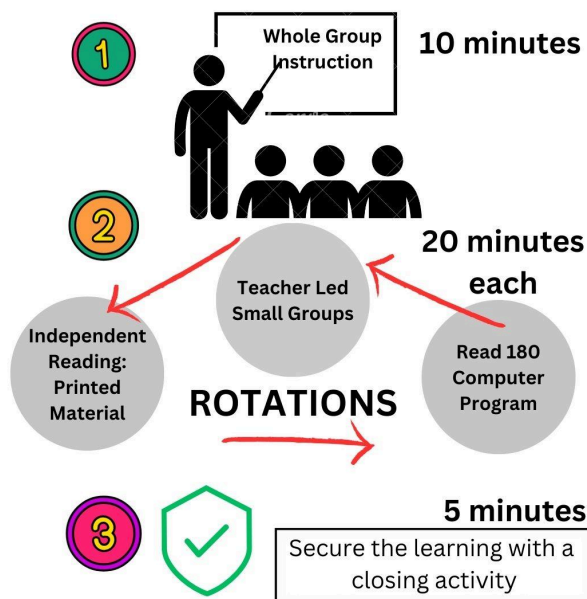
1

Whole Group Instruction

10 minutes

2

20 minutes each

Teacher Led Small Groups

Independent Reading: Printed Material

Read 180 Computer Program

ROTATIONS

3

5 minutes

Secure the learning with a closing activity